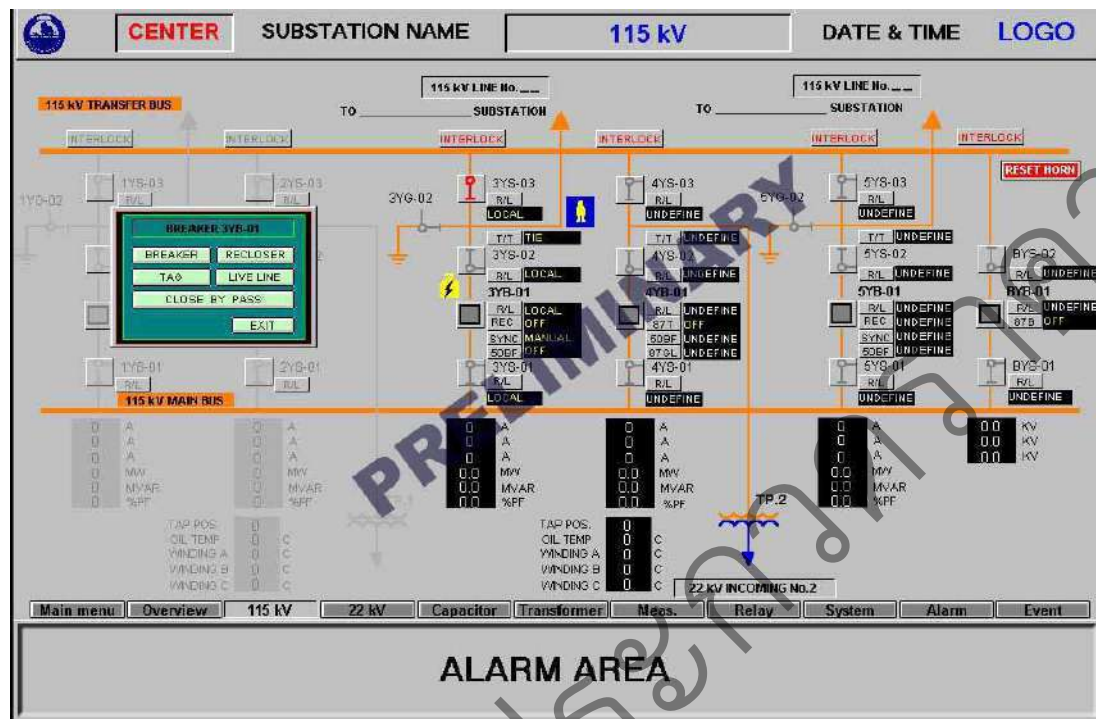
CENTER SUBSTATION NAME 115 kV DATE & TIME LOGO

115 kV LINE No. ___
TO ____________ SUBSTATION

115 kV LINE No. ___
TO ____________ SUBSTATION

115 kV TRANSFER BUS

INTERLOCK INTERLOCK INTERLOCK INTERLOCK INTERLOCK INTERLOCK

RESET HORN

1Y0-02

1YS-03 R/L
2YS-03 R/L

BREAKER 3YB-01
BREAKER RECLOSER
TAG LIVE LINE
CLOSE BY PASS
EXIT

3YG-02
3YS-03 R/L LOCAL
T/T TIE
3YS-02 R/L LOCAL
3YB-01
R/L LOCAL
REC OFF
SYNC MANUAL
50BF OFF
3YS-01 R/L LOCAL

4YS-03 R/L UNDEFINE
T/T UNDEFINE
4YS-02 R/L UNDEFINE
4YB-01
R/L UNDEFINE
87T OFF
50BF UNDEFINE
87GL UNDEFINE
4YS-01 R/L UNDEFINE

5YG-02
5YS-03 R/L UNDEFINE
T/T UNDEFINE
5YS-02 R/L UNDEFINE
5YB-01
R/L UNDEFINE
REC UNDEFINE
SYNC UNDEFINE
50BF UNDEFINE
5YS-01 R/L UNDEFINE

BYS-02 R/L UNDEFINE
BYB-01
R/L UNDEFINE
87B OFF
BYS-01 R/L UNDEFINE

1YB-01 R/L
2YB-01 R/L

115 kV MAIN BUS

PRELIMINARY

0 A
0 A
0 A
0 MW
0 MVAR
0 %PF

0 A
0 A
0 A
0 MW
0 MVAR
0 %PF

0 A
0 A
0 A
0.0 MW
0.0 MVAR
0.0 %PF

0 A
0 A
0 A
0.0 MW
0.0 MVAR
0.0 %PF

0 A
0 A
0 A
0.0 MW
0.0 MVAR
0.0 %PF

0.0 KV
0.0 KV
0.0 KV

TAP POS. 0
OIL TEMP 0 C
WINDING A 0 C
WINDING B 0 C
WINDING C 0 C

TP.2

TAP POS. 0
OIL TEMP 0 C
WINDING A 0 C
WINDING B 0 C
WINDING C 0 C

22 kV INCOMING No.2

Main menu | Overview | 115 kV | 22 kV | Capacitor | Transformer | Meas. | Relay | System | Alarm | Event

ALARM AREA